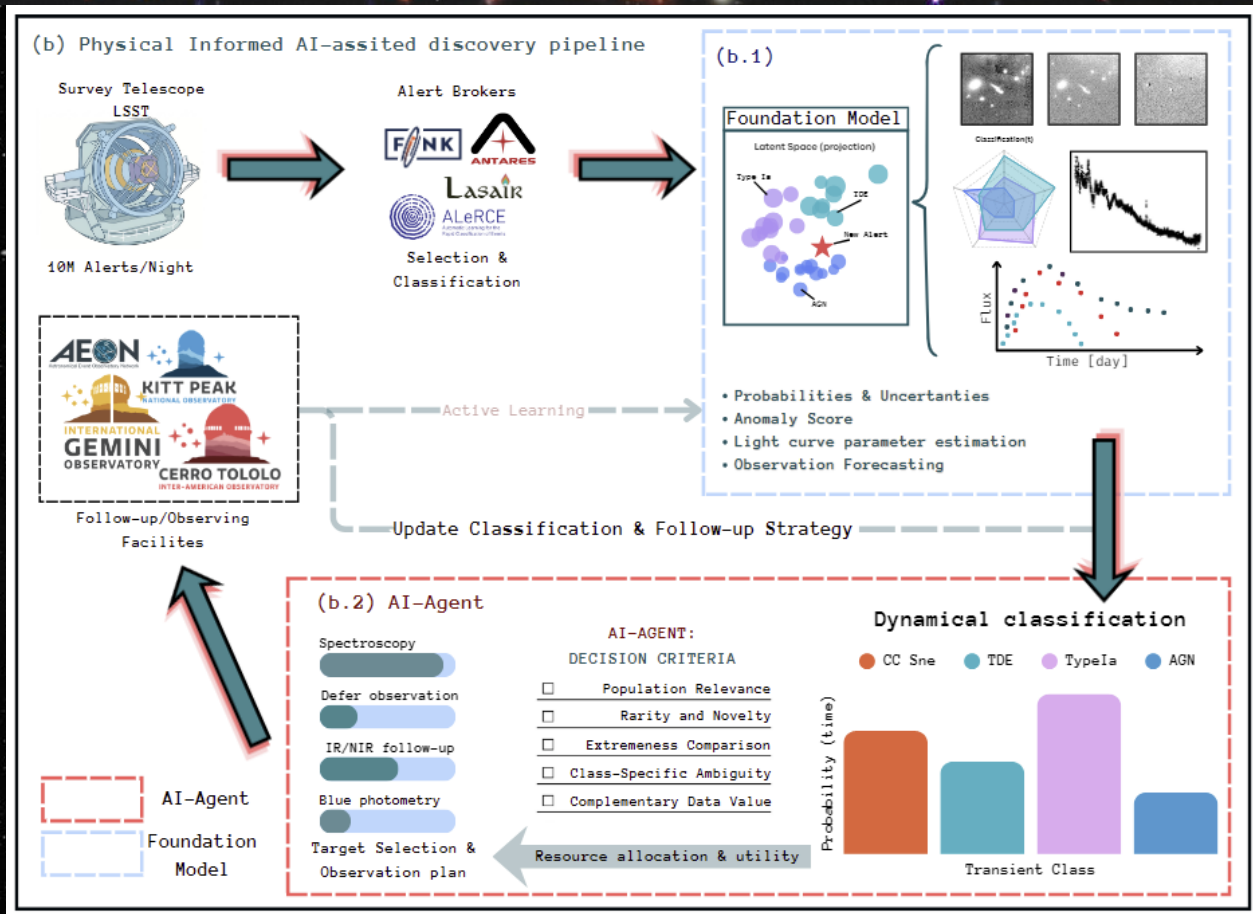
(b) Physical Informed AI-assited discovery pipeline

Survey Telescope
LSST

10M Alerts/Night

Alert Brokers

FINK
ANTARES
LASAIR
ALeRCE

Selection &
Classification

(b.1)

Foundation Model

Latent Space (projection)

Type Ia
TDE
New Alert
AGN

Classification(t)

Flux
Time [day]

• Probabilities & Uncertainties
• Anomaly Score
• Light curve parameter estimation
• Observation Forecasting

AEON
KITT PEAK
NATIONAL OBSERVATORY
INTERNATIONAL
GEMINI
OBSERVATORY
CERRO TOLOLO
INTER-AMERICAN OBSERVATORY

Active Learning

Follow-up/Observing
Facilites

Update Classification & Follow-up Strategy

(b.2) AI-Agent

Spectroscopy
Defer observation
IR/NIR follow-up
Blue photometry

Target Selection &
Observation plan

AI-AGENT:
DECISION CRITERIA

☐ Population Relevance
☐ Rarity and Novelty
☐ Extremeness Comparison
☐ Class-Specific Ambiguity
☐ Complementary Data Value

Resource allocation & utility

Dynamical classification

CC Sne TDE TypeIa AGN

Probability (time)

Transient Class

AI-Agent

Foundation
Model